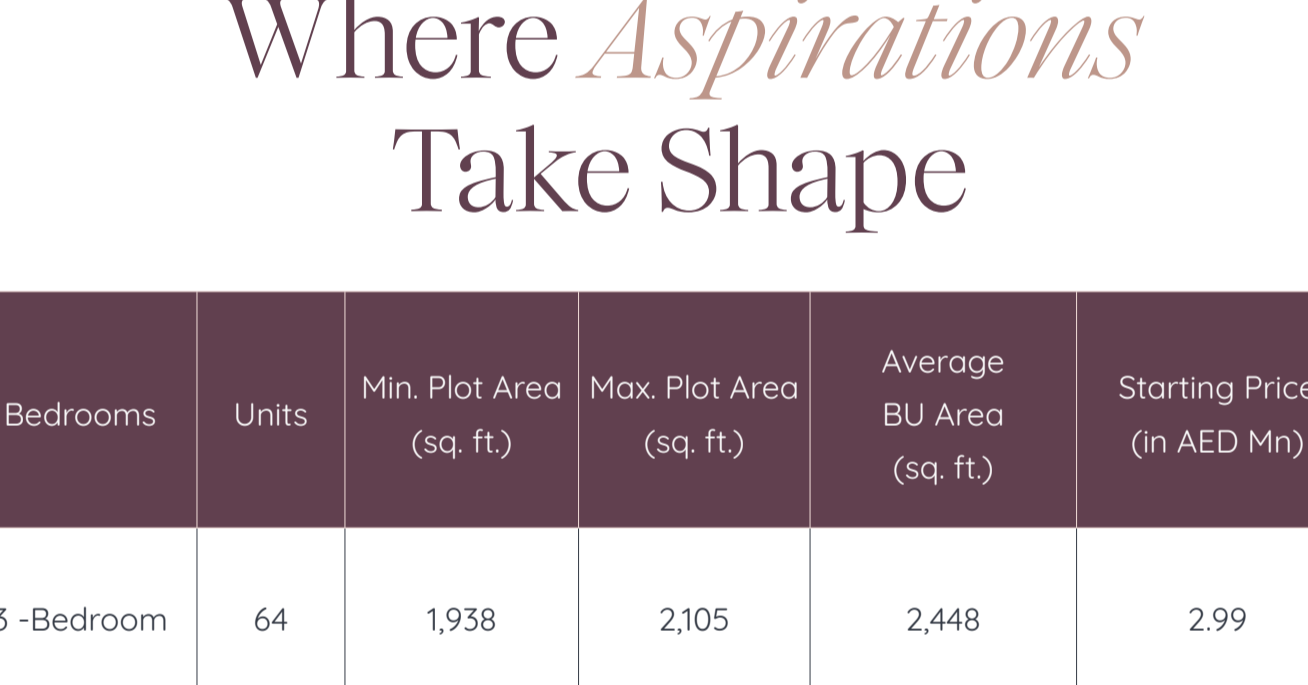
Where Aspirations Take Shape

| Bedrooms | Units | Min. Plot Area (sq. ft.) | Max. Plot Area (sq. ft.) | Average BU Area (sq. ft.) | Starting Price (in AED Mn) |
|---|---|---|---|---|---|
| 3 -Bedroom | 64 | 1,938 | 2,105 | 2,448 | 2.99 |